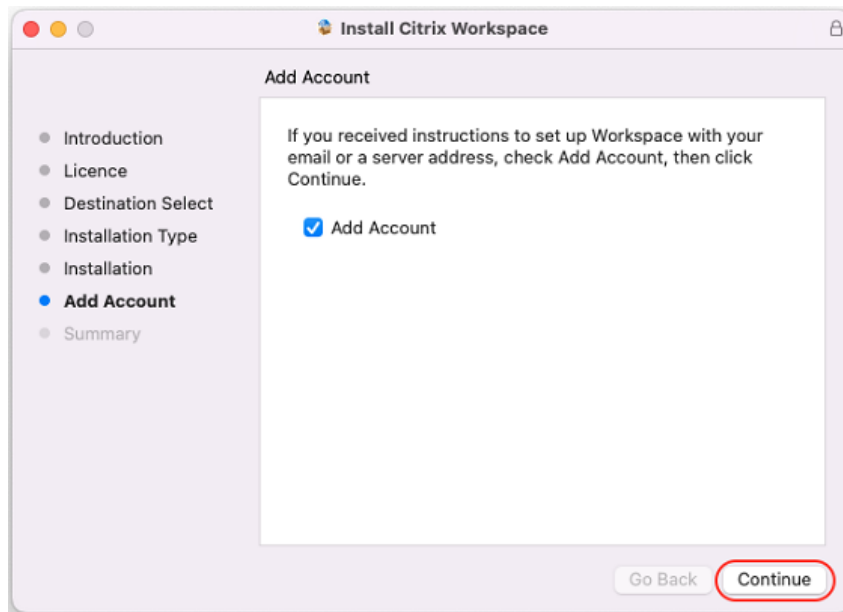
Install Citrix Workspace

Add Account

Introduction
Licence
Destination Select
Installation Type
Installation
Add Account
Summary

If you received instructions to set up Workspace with your email or a server address, check Add Account, then click Continue.

Add Account

Go Back
Continue